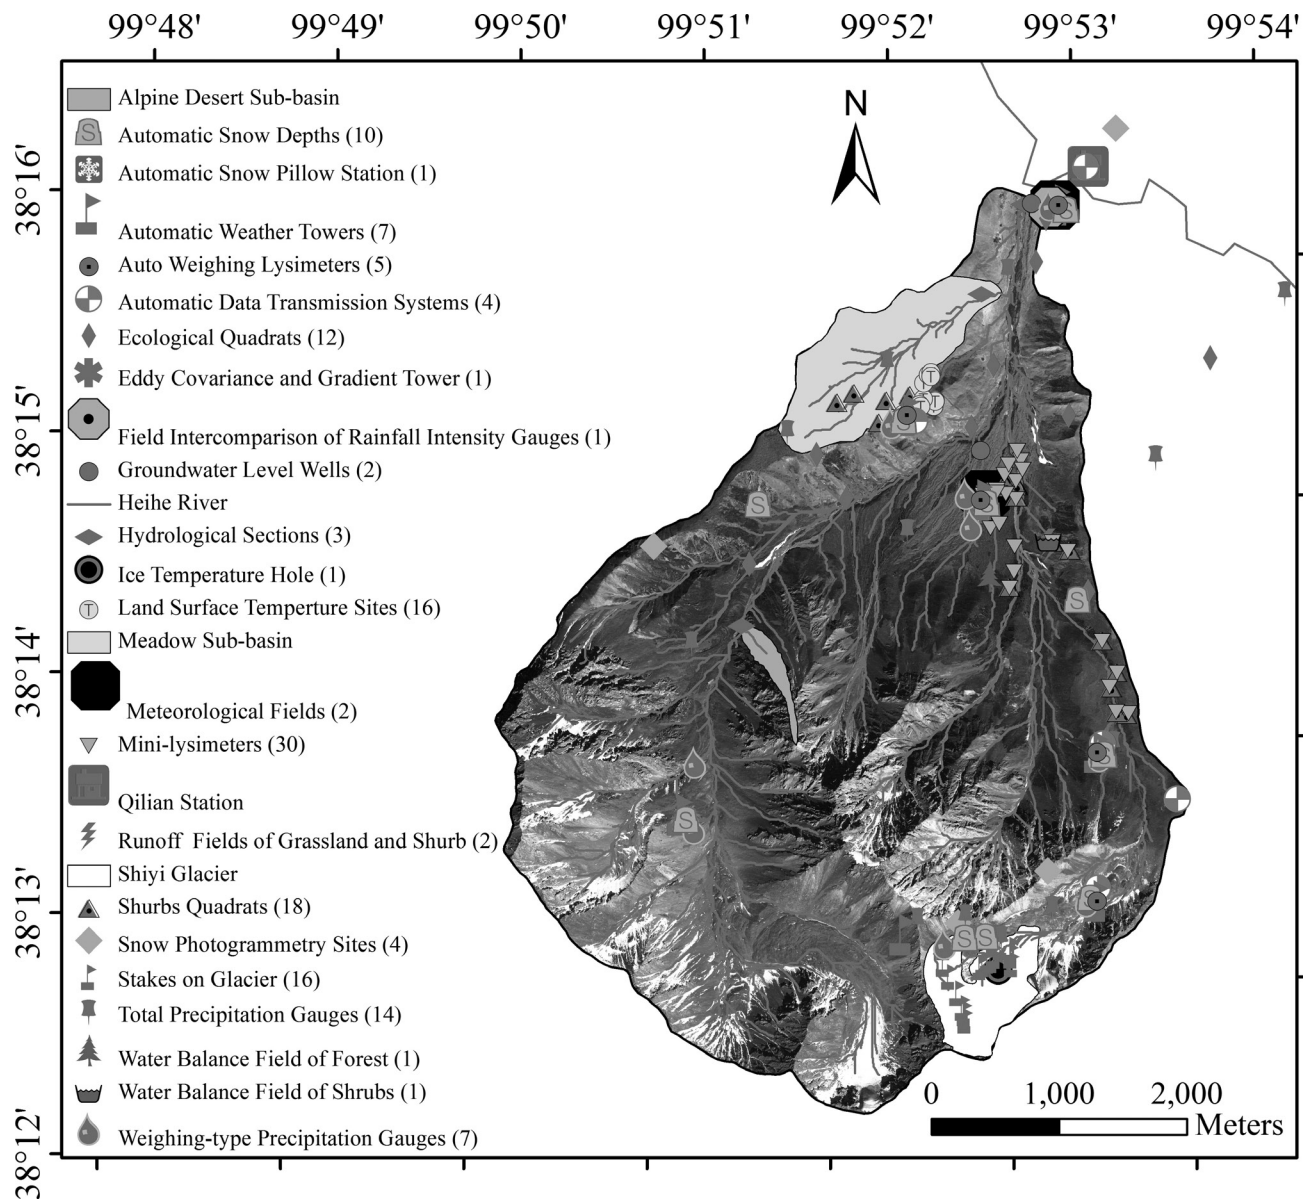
99°48′ 99°49′ 99°50′ 99°51′ 99°52′ 99°53′ 99°54′

38°16′
38°15′
38°14′
38°13′
38°12′

N

Alpine Desert Sub-basin
S Automatic Snow Depths (10)
Automatic Snow Pillow Station (1)
Automatic Weather Towers (7)
Auto Weighing Lysimeters (5)
Automatic Data Transmission Systems (4)
Ecological Quadrats (12)
Eddy Covariance and Gradient Tower (1)
Field Intercomparison of Rainfall Intensity Gauges (1)
Groundwater Level Wells (2)
Heihe River
Hydrological Sections (3)
Ice Temperature Hole (1)
T Land Surface Temperture Sites (16)
Meadow Sub-basin
Meteorological Fields (2)
Mini-lysimeters (30)
Qilian Station
Runoff Fields of Grassland and Shurb (2)
Shiyi Glacier
Shurbs Quadrats (18)
Snow Photogrammetry Sites (4)
Stakes on Glacier (16)
Total Precipitation Gauges (14)
Water Balance Field of Forest (1)
Water Balance Field of Shrubs (1)
Weighing-type Precipitation Gauges (7)

0 1,000 2,000
Meters